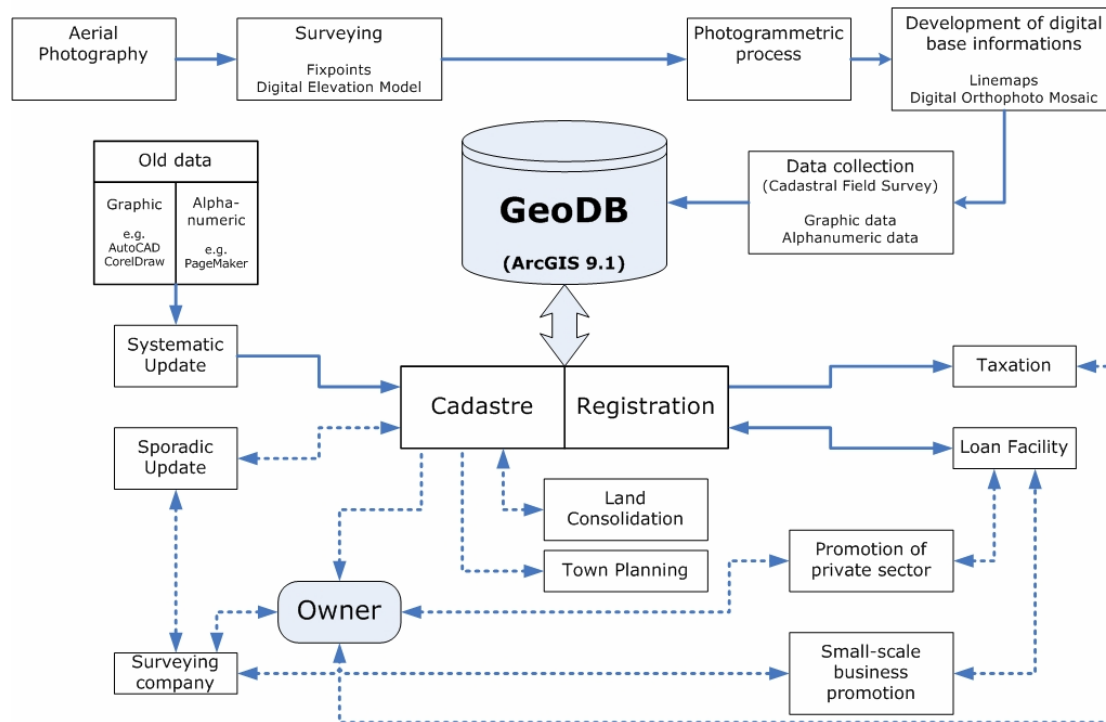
Aerial Photography

Surveying

Fixpoints
Digital Elevation Model

Photogrammetric process

Development of digital base informations

Linemaps
Digital Orthophoto Mosaic

Old data

Graphic

e.g.
AutoCAD
CorelDraw

Alphanumeric

e.g.
PageMaker

GeoDB

(ArcGIS 9.1)

Data collection
(Cadastral Field Survey)

Graphic data
Alphanumeric data

Systematic Update

Cadastre

Registration

Taxation

Sporadic Update

Loan Facility

Land Consolidation

Town Planning

Promotion of private sector

Owner

Surveying company

Small-scale business promotion